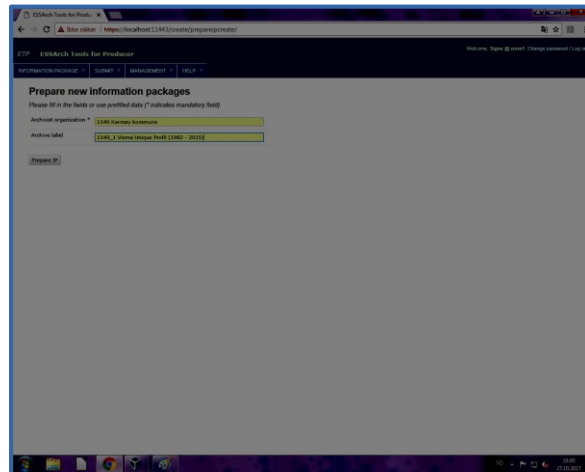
ESSArch Tools for Produ ×

Ikke sikker | https://localhost:11443/create/prepareipcreate/

ETP ESSArch Tools for Producer

Welcome, Signe @ user!. Change password / Log o

INFORMATION PACKAGE ▾ SUBMIT ▾ MANAGEMENT ▾ HELP ▾

Prepare new information packages

Please fill in the fields or use prefilled data (* indicates mandatory field)

Archivist organization * 1149 Karmøy kommune

Archive label 1149_1 Visma Unique Profil (1982 - 2015)

Prepare IP

10:05
27.03.2017